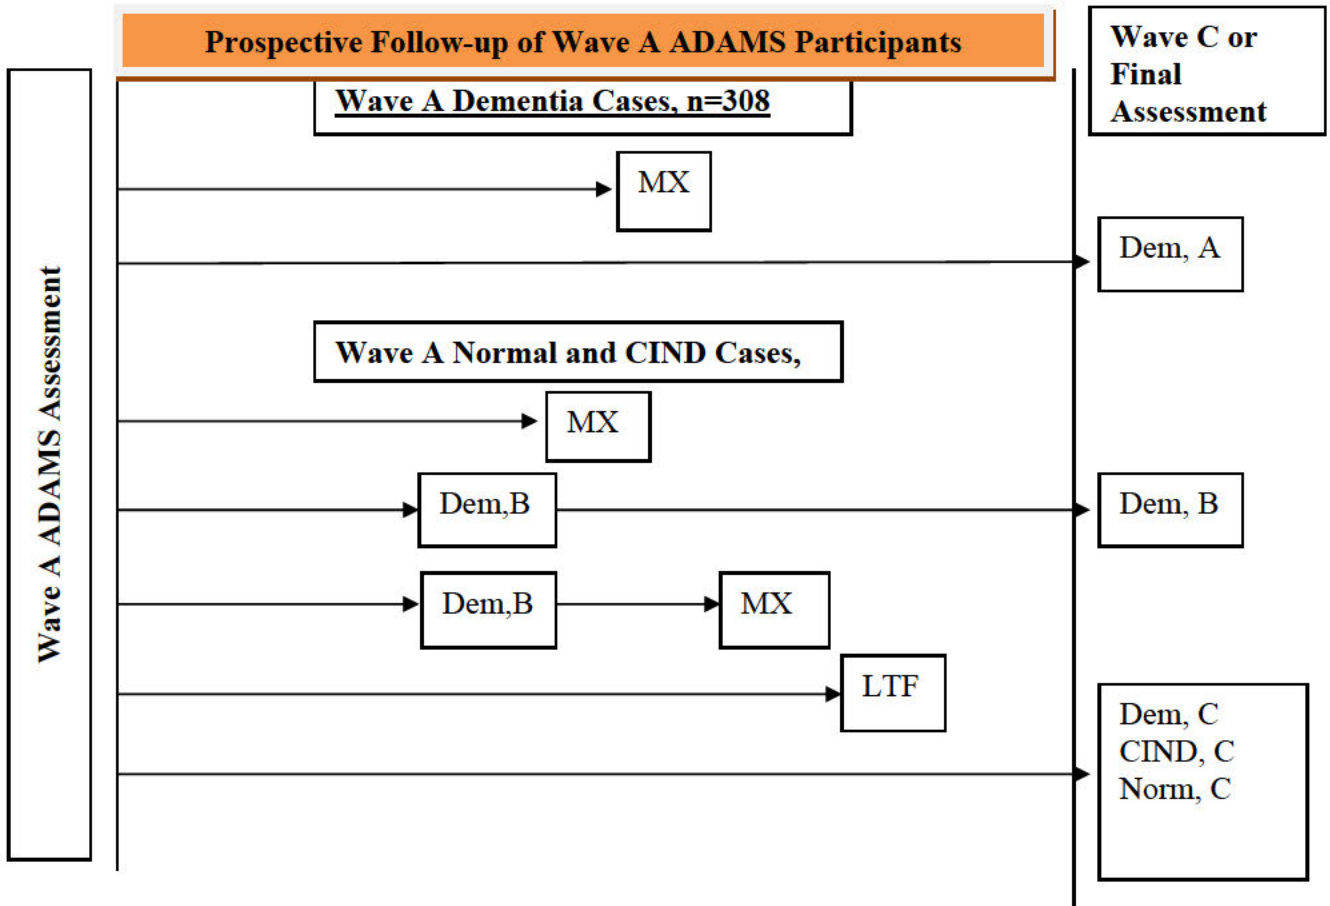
Prospective Follow-up of Wave A ADAMS Participants

Wave C or Final Assessment

Wave A ADAMS Assessment

Wave A Dementia Cases, n=308

MX

Dem, A

Wave A Normal and CIND Cases,

MX

Dem,B

Dem, B

Dem,B

MX

LTF

Dem, C
CIND, C
Norm, C